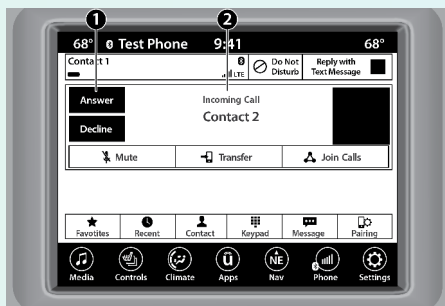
1
2

68° Test Phone 9:41 68°

Contact 1

LTE

Do Not Disturb

Reply with Text Message

Answer

Decline

Incoming Call

Contact 2

Mute

Transfer

Join Calls

Favorites

Recent

Contact

Keypad

Message

Pairing

Media

Controls

Climate

Apps

NE

Nav

Phone

Settings